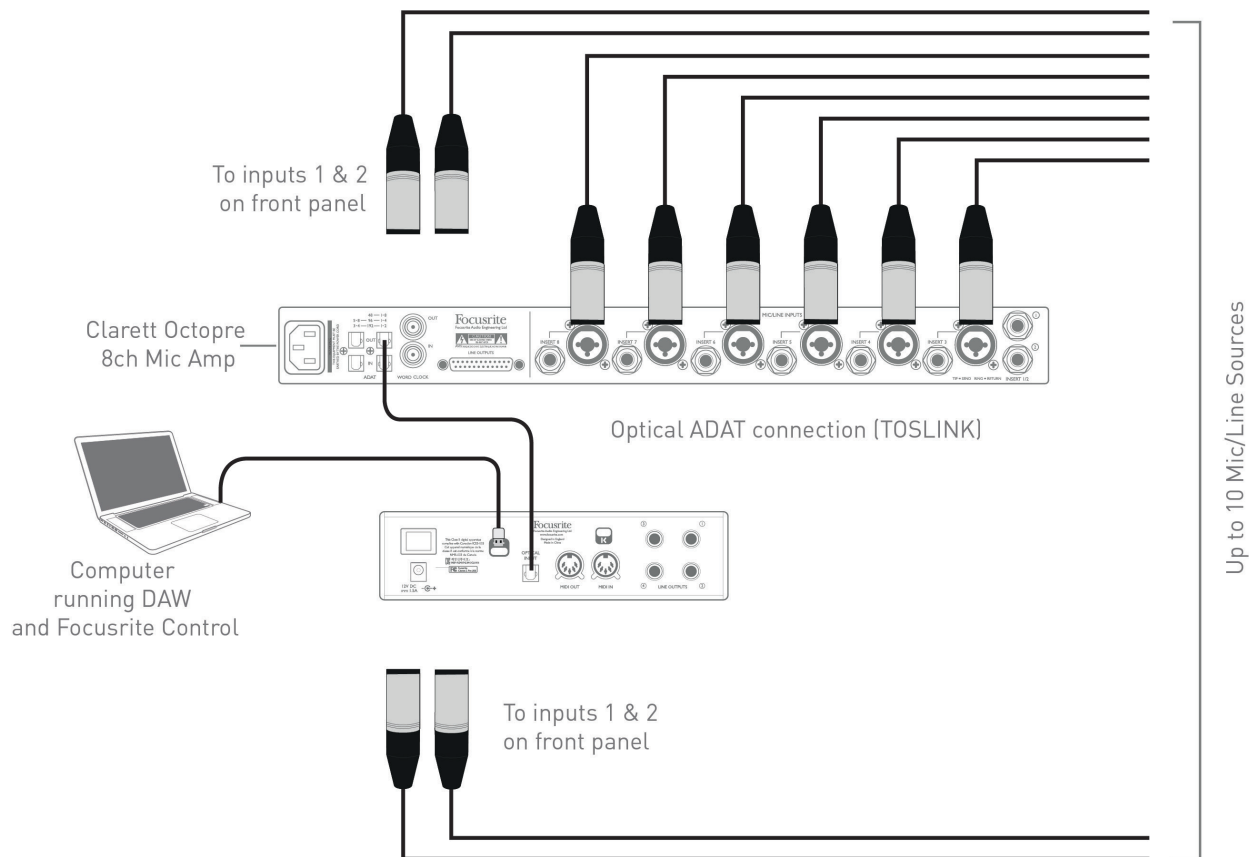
To inputs 1 & 2 on front panel

Clarett Octopre 8ch Mic Amp

Focusrite

Focusrite Audio Engineering Ltd

MIC/LINE INPUTS

INSERT 8

INSERT 7

INSERT 6

INSERT 5

INSERT 4

INSERT 3

INSERT 1/2

LINE OUTPUTS

WORD CLOCK

OUT

IN

ADAT

Optical ADAT connection (TOSLINK)

Up to 10 Mic/Line Sources

Computer running DAW and Focusrite Control

Focusrite

OPTICAL INPUT

MIDI OUT

MIDI IN

LINE OUTPUTS

12V DC

To inputs 1 & 2 on front panel